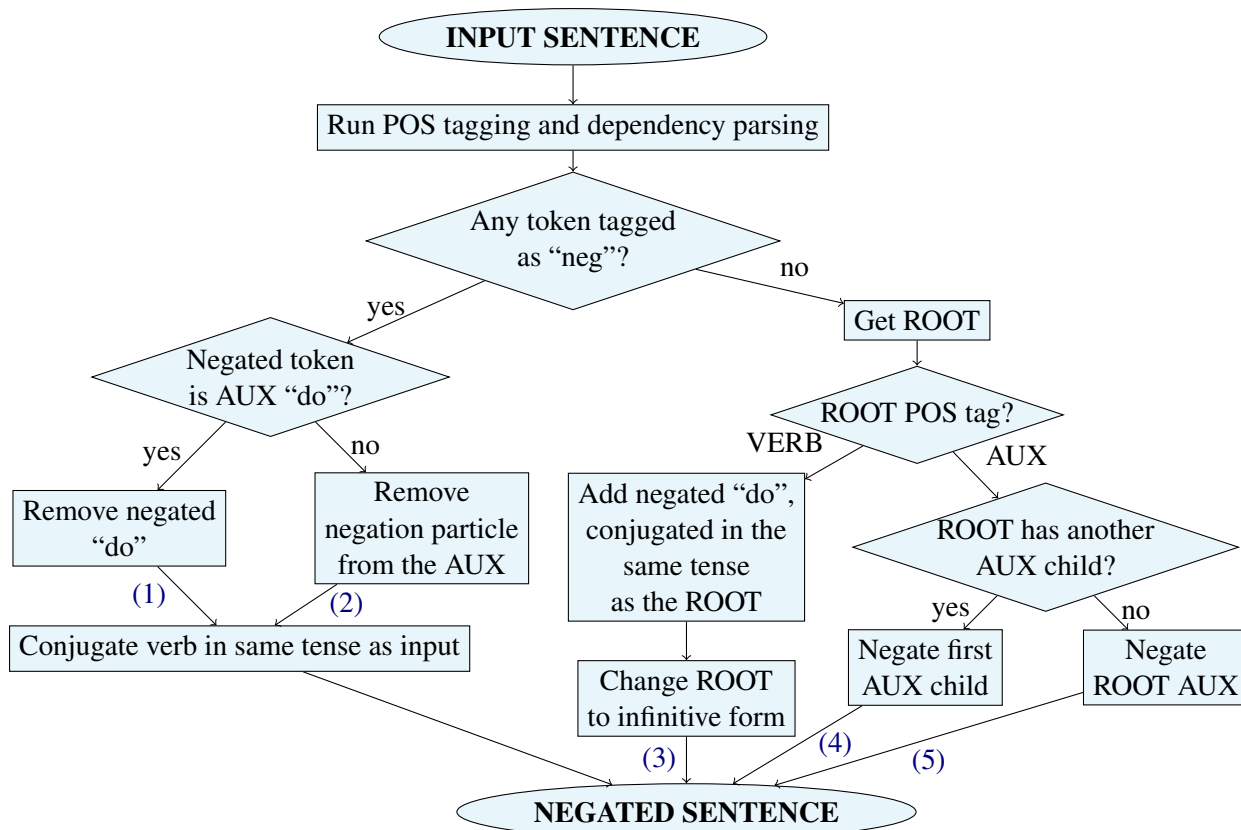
INPUT SENTENCE

Run POS tagging and dependency parsing

Any token tagged as “neg”?

yes

no

Negated token is AUX “do”?

Get ROOT

ROOT POS tag?

VERB

AUX

yes

no

Remove negated “do”

Remove negation particle from the AUX

Add negated “do”, conjugated in the same tense as the ROOT

ROOT has another AUX child?

(1)

(2)

Conjugate verb in same tense as input

yes

no

Change ROOT to infinitive form

Negate first AUX child

Negate ROOT AUX

(3)

(4)

(5)

NEGATED SENTENCE